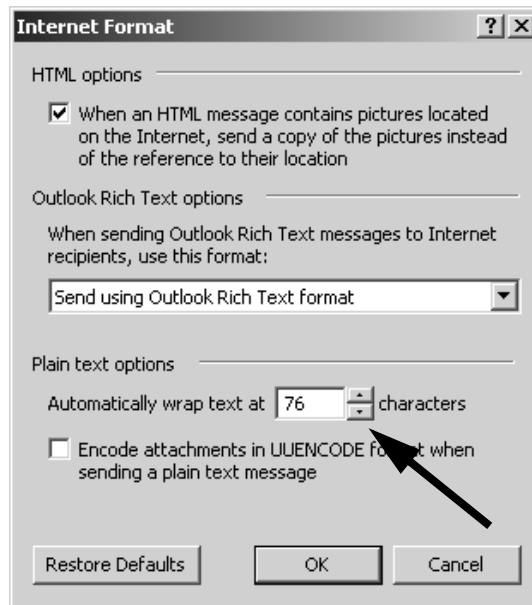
Internet Format ? X

HTML options

When an HTML message contains pictures located on the Internet, send a copy of the pictures instead of the reference to their location

Outlook Rich Text options

When sending Outlook Rich Text messages to Internet recipients, use this format:

Send using Outlook Rich Text format

Plain text options

Automatically wrap text at 76 characters

Encode attachments in UUENCODE fo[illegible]t when sending a plain text message

Restore Defaults OK Cancel